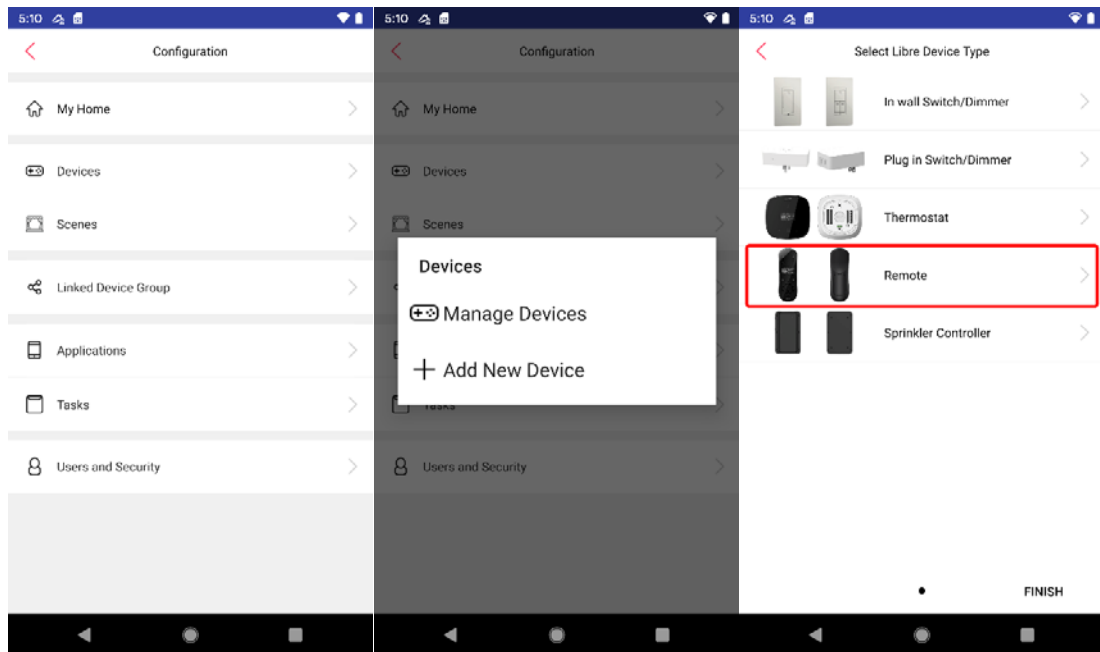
5:10

Configuration

My Home

Devices

Scenes

Linked Device Group

Applications

Tasks

Users and Security

5:10

Configuration

My Home

Devices

Scenes

Devices

Manage Devices

Add New Device

Tasks

Users and Security

5:10

Select Libre Device Type

In wall Switch/Dimmer

Plug in Switch/Dimmer

Thermostat

Remote

Sprinkler Controller

FINISH